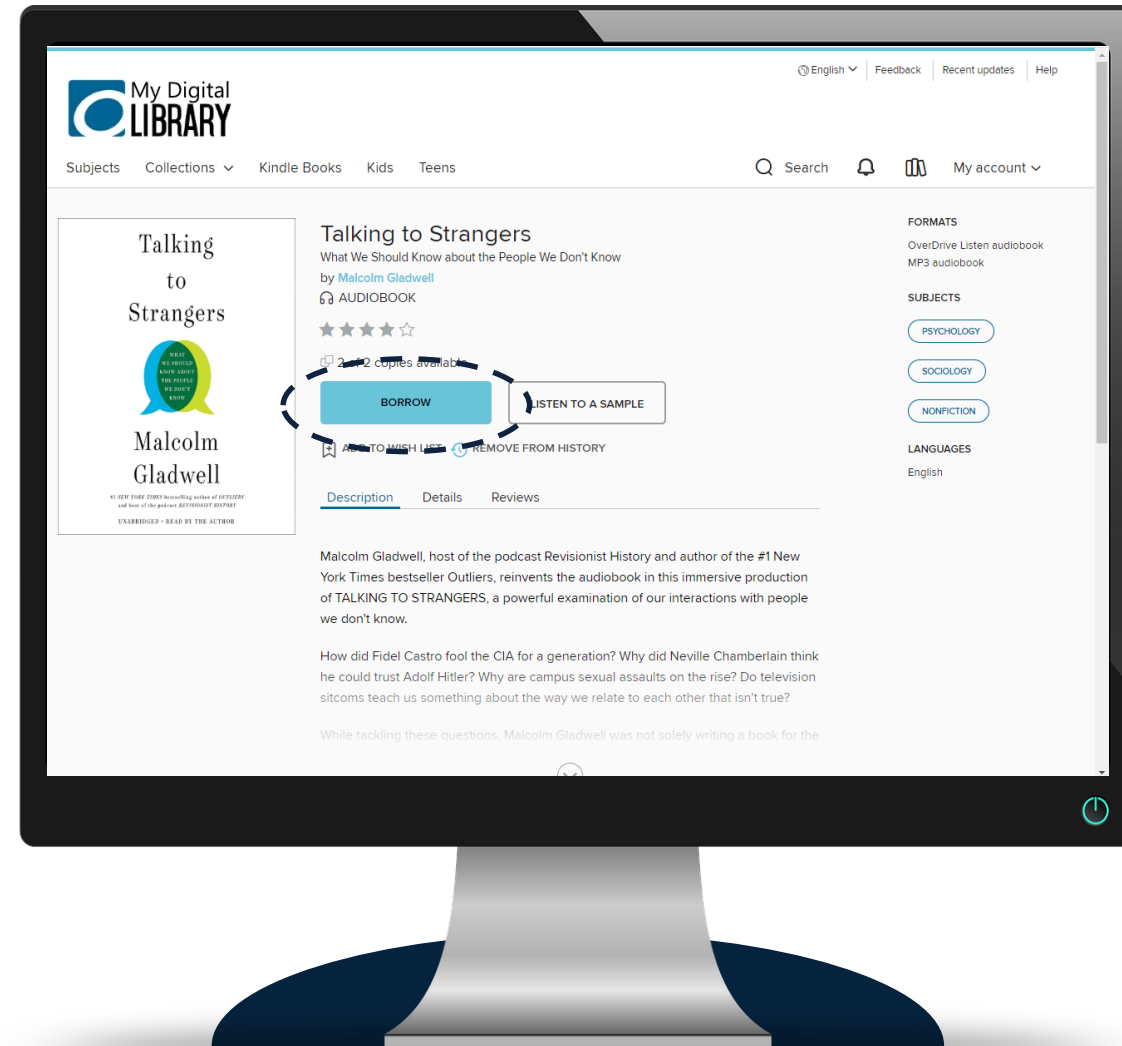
English | Feedback | Recent updates | Help

My Digital LIBRARY

Subjects Collections Kindle Books Kids Teens Search My account

Talking to Strangers
WHAT WE SHOULD KNOW ABOUT THE PEOPLE WE DON'T KNOW
Malcolm Gladwell
#1 NEW YORK TIMES bestselling author of OUTLIERS and host of the podcast REVISIONIST HISTORY
UNABRIDGED • READ BY THE AUTHOR

Talking to Strangers
What We Should Know about the People We Don't Know
by Malcolm Gladwell
AUDIOBOOK

2 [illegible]2 copies available

BORROW
LISTEN TO A SAMPLE

A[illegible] TO WISH LIST
REMOVE FROM HISTORY

Description Details Reviews

Malcolm Gladwell, host of the podcast Revisionist History and author of the #1 New York Times bestseller Outliers, reinvents the audiobook in this immersive production of TALKING TO STRANGERS, a powerful examination of our interactions with people we don't know.

How did Fidel Castro fool the CIA for a generation? Why did Neville Chamberlain think he could trust Adolf Hitler? Why are campus sexual assaults on the rise? Do television sitcoms teach us something about the way we relate to each other that isn't true?

While tackling these questions, Malcolm Gladwell was not solely writing a book for the

FORMATS
OverDrive Listen audiobook
MP3 audiobook

SUBJECTS
PSYCHOLOGY
SOCIOLOGY
NONFICTION

LANGUAGES
English